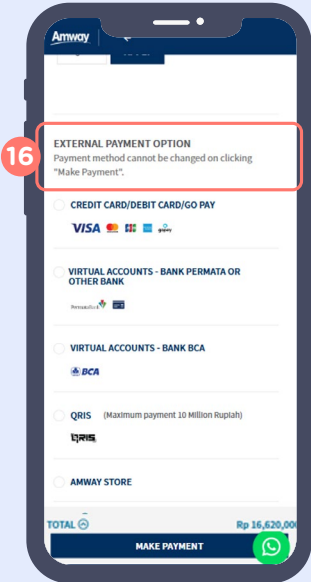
Amway

16

EXTERNAL PAYMENT OPTION
Payment method cannot be changed on clicking "Make Payment".

CREDIT CARD/DEBIT CARD/GO PAY

VISA

VIRTUAL ACCOUNTS - BANK PERMATA OR OTHER BANK

PermataBank

VIRTUAL ACCOUNTS - BANK BCA

BCA

QRIS (Maximum payment 10 Million Rupiah)

QRIS

AMWAY STORE

TOTAL

Rp 16,620,00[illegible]

MAKE PAYMENT